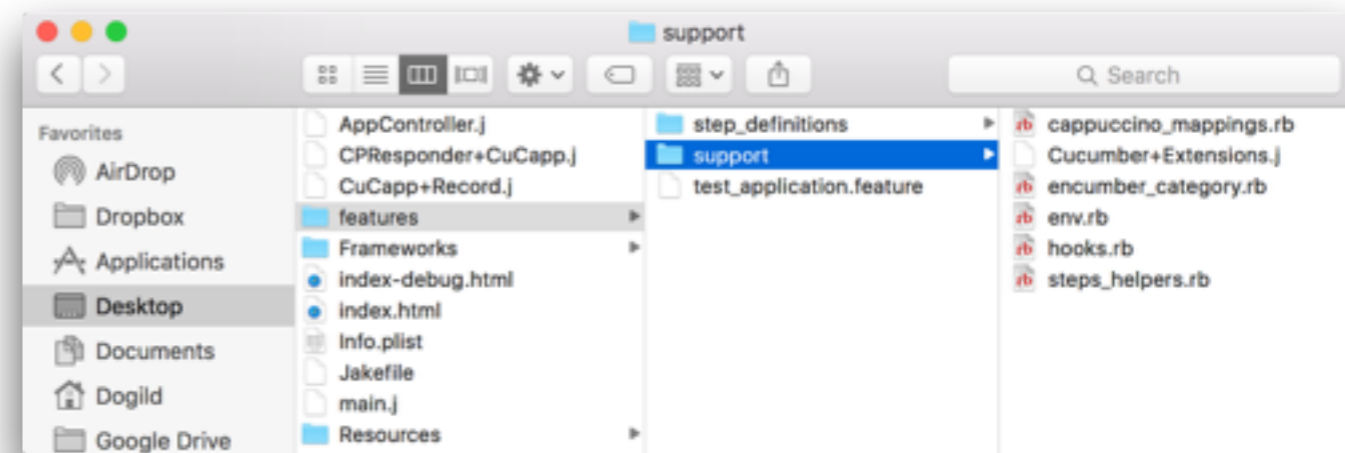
support

Search

Favorites
AirDrop
Dropbox
Applications
Desktop
Documents
Dogild
Google Drive

AppController.j
CPResponder+CuCapp.j
CuCapp+Record.j
features
Frameworks
index-debug.html
index.html
Info.plist
Jakefile
main.j
Resources

step_definitions
support
test_application.feature

cappuccino_mappings.rb
Cucumber+Extensions.j
encumber_category.rb
env.rb
hooks.rb
steps_helpers.rb